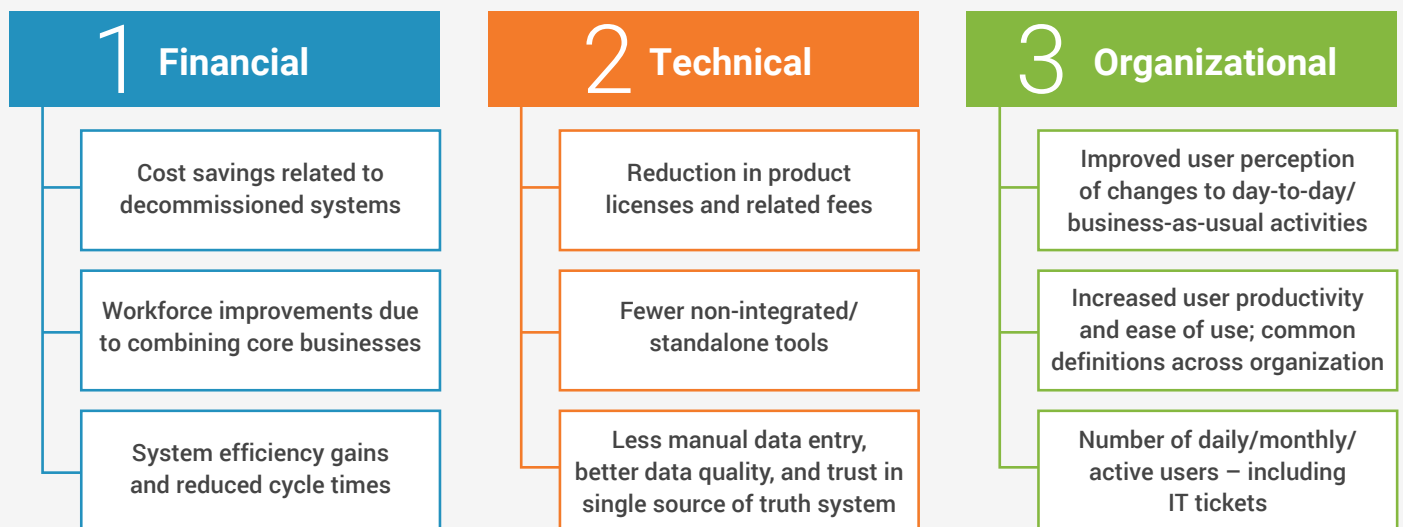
1 Financial

Cost savings related to decommissioned systems

Workforce improvements due to combining core businesses

System efficiency gains and reduced cycle times

2 Technical

Reduction in product licenses and related fees

Fewer non-integrated/ standalone tools

Less manual data entry, better data quality, and trust in single source of truth system

3 Organizational

Improved user perception of changes to day-to-day/ business-as-usual activities

Increased user productivity and ease of use; common definitions across organization

Number of daily/monthly/ active users – including IT tickets